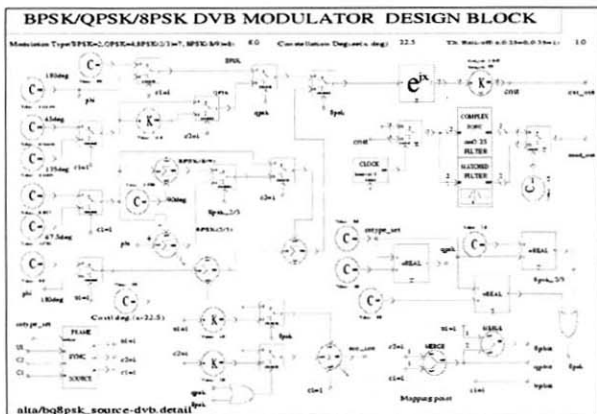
BPSK/QPSK/8PSK DVB MODULATOR DESIGN BLOCK

Modulation Type(BPSK=2,QPSK=4,8PSK(2/3)=7, 8PSK(5/6)=8): 8.0 Constellation Degree(s deg) 22.5 Tx Roll-off(0.35,0.25,0.20): 1.0

C- 180deg
C- 45deg
C- 135deg
C- 67.5deg
C- 180deg
phi
K
C-
BPSK
QPSK
8PSK(2/3)
8PSK(5/6)
90deg
Const deg (=22.5)
$e^{jx}$
K
COMPLEX SQRT
COMPLEX FIR
root 0.35
FILTER
MATCHED FILTER
CLOCK
out_sig
mod_sig
C-
outtype_set
=REAL
=REAL
=REAL
8psk_5/6
outtype_set
FRAME
SYNC
SOURCE
K
K
MERGE
Mapping point
8psk
8psk
alta/bq8psk_source-dvb.detail
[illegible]